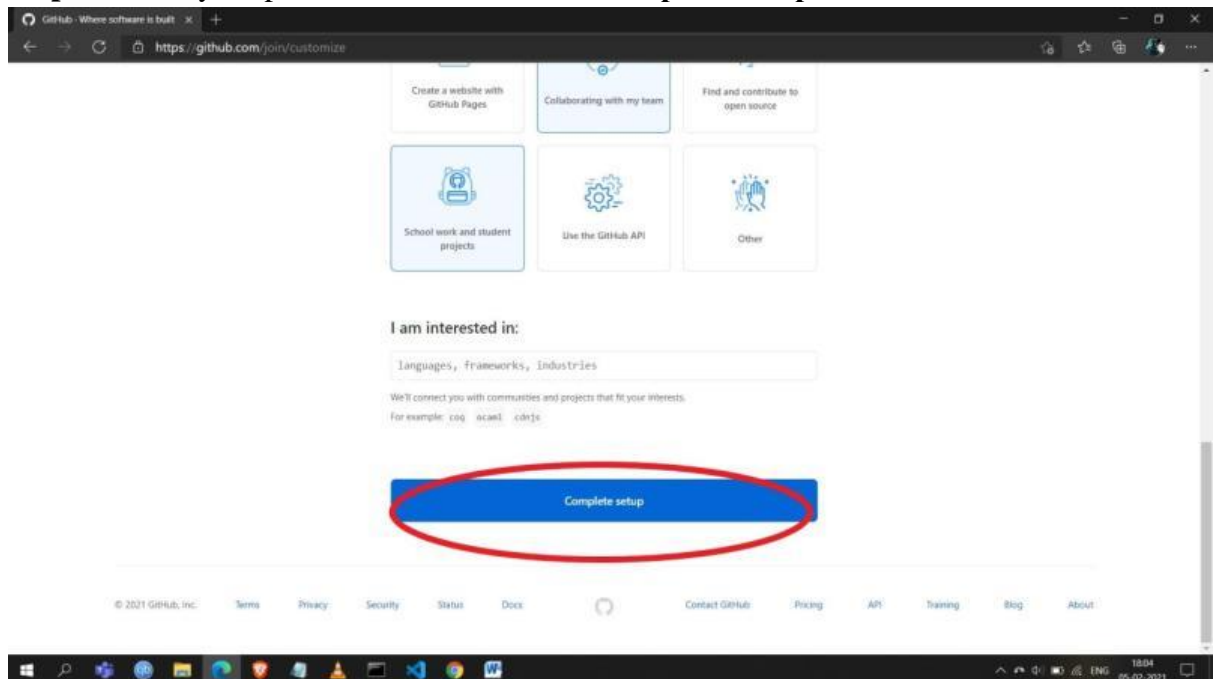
GitHub · Where software is built

https://github.com/join/customize

Create a website with GitHub Pages

Collaborating with my team

Find and contribute to open source

School work and student projects

Use the GitHub API

Other

I am interested in:

languages, frameworks, industries

We'll connect you with communities and projects that fit your interests.

For example: coq ocaml cdnjs

Complete setup

© 2021 GitHub, Inc. Terms Privacy Security Status Docs Contact GitHub Pricing API Training Blog About

ENG 18:04 05-02-2021